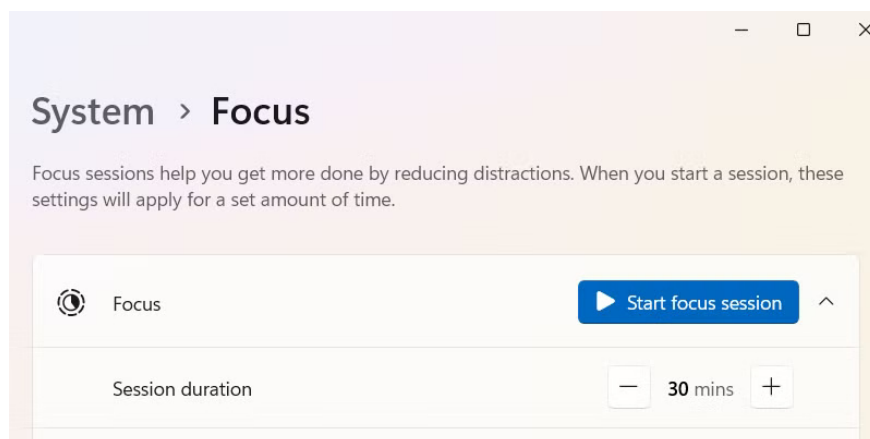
System › Focus

Focus sessions help you get more done by reducing distractions. When you start a session, these settings will apply for a set amount of time.

Focus

Start focus session

Session duration

30 mins